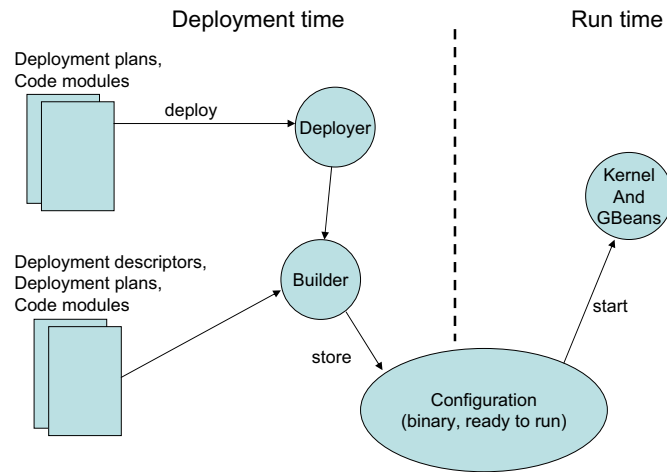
Deployment time

Run time

Deployment plans,
Code modules

deploy

Deployer

Kernel
And
GBeans

Deployment descriptors,
Deployment plans,
Code modules

Builder

start

store

Configuration
(binary, ready to run)